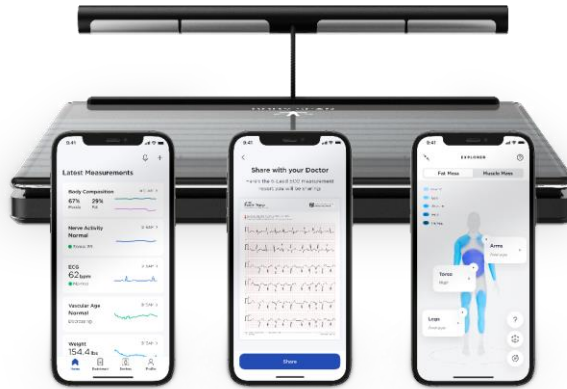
9:41

Latest Measurements

Body Composition
67% 29%
Muscle Fat

Nerve Activity
Normal

ECG
62 bpm

Vascular Age
Normal

Weight
154.4 lbs

9:41

Share with your Doctor

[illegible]

Share

9:41

EXPLORER

Fat Mass Muscle Mass

Arms
Average

Torso
High

Legs
Average